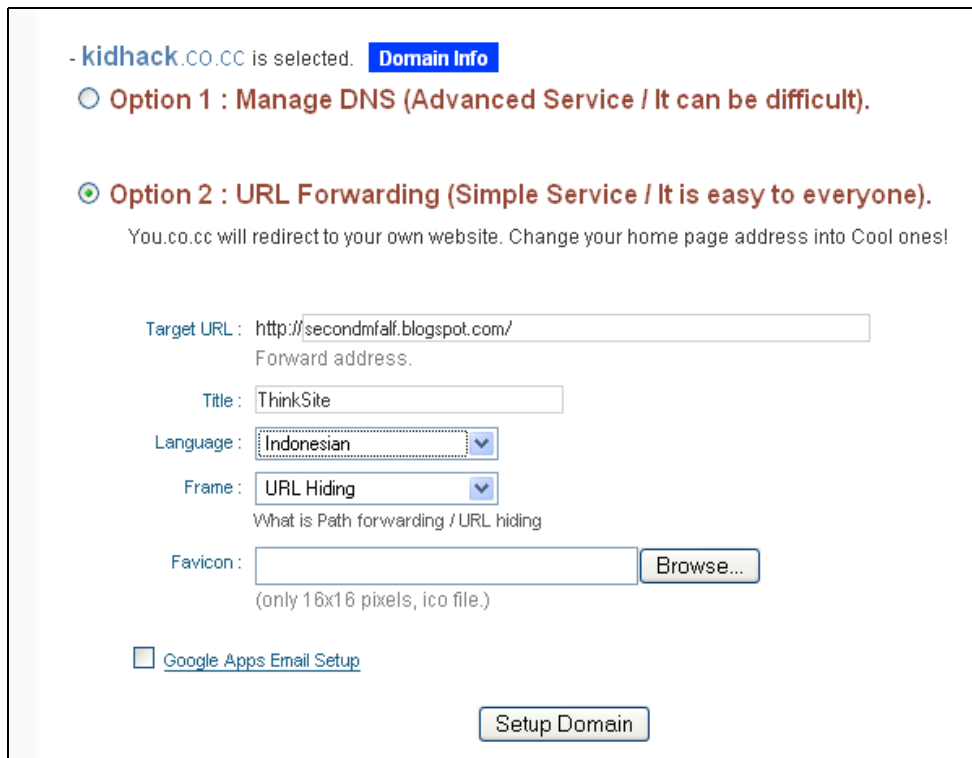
- kidhack.co.cc is selected. Domain Info

Option 1 : Manage DNS (Advanced Service / It can be difficult).

Option 2 : URL Forwarding (Simple Service / It is easy to everyone).

You.co.cc will redirect to your own website. Change your home page address into Cool ones!

Target URL : http:// secondmfalf.blogspot.com/

Forward address.

Title : ThinkSite

Language : Indonesian

Frame : URL Hiding

What is Path forwarding / URL hiding

Favicon : Browse...

(only 16x16 pixels, ico file.)

Google Apps Email Setup

Setup Domain